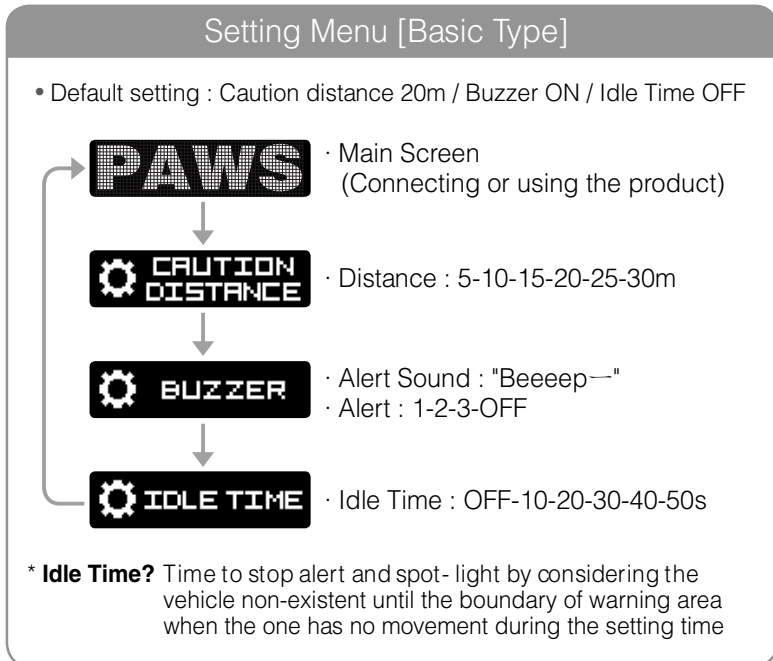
Setting Menu [Basic Type]

• Default setting : Caution distance 20m / Buzzer ON / Idle Time OFF

PAWS

· Main Screen (Connecting or using the product)

CAUTION DISTANCE

· Distance : 5-10-15-20-25-30m

BUZZER

· Alert Sound : "Beeeep—"
· Alert : 1-2-3-OFF

IDLE TIME

· Idle Time : OFF-10-20-30-40-50s

* **Idle Time?** Time to stop alert and spot- light by considering the vehicle non-existent until the boundary of warning area when the one has no movement during the setting time